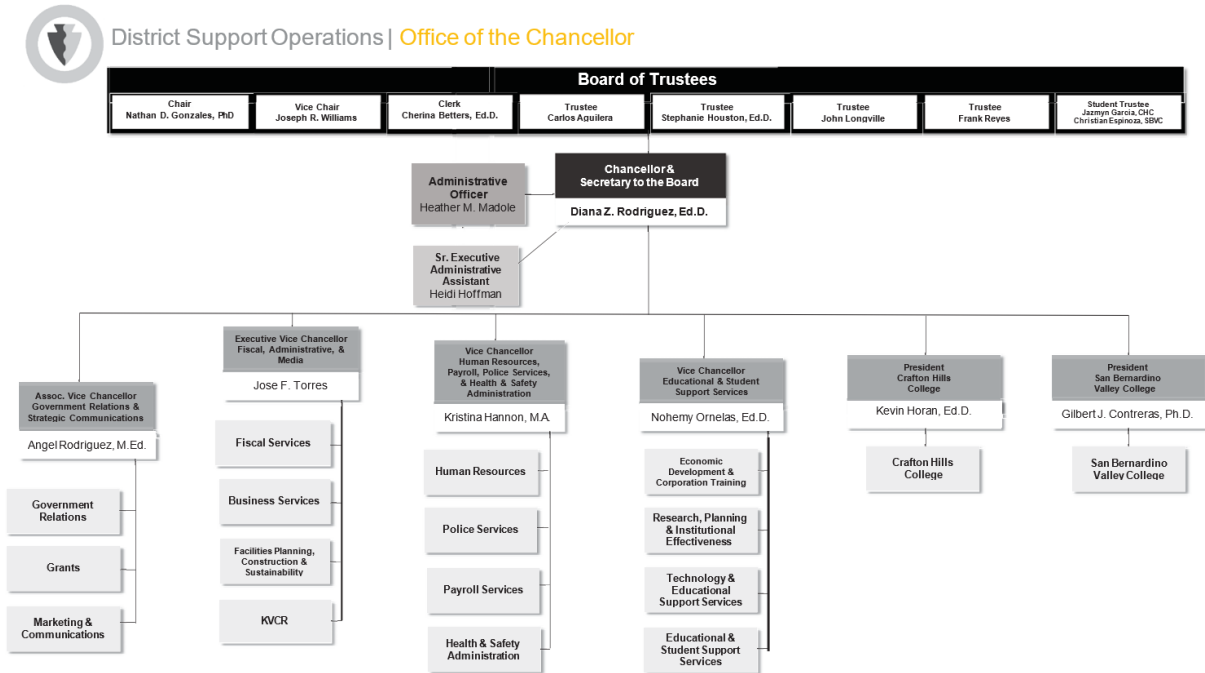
District Support Operations | Office of the Chancellor

Board of Trustees

Chair
Nathan D. Gonzales, PhD

Vice Chair
Joseph R. Williams

Clerk
Cherina Betters, Ed.D.

Trustee
Carlos Aguilera

Trustee
Stephanie Houston, Ed.D.

Trustee
John Longville

Trustee
Frank Reyes

Student Trustee
Jazmyn Garcia, CHC
Christian Espinoza, SBVC

Administrative Officer
Heather M. Madole

Chancellor & Secretary to the Board
Diana Z. Rodriguez, Ed.D.

Sr. Executive Administrative Assistant
Heidi Hoffman

Assoc. Vice Chancellor Government Relations & Strategic Communications
Angel Rodriguez, M.Ed.

Government Relations

Grants

Marketing & Communications

Executive Vice Chancellor Fiscal, Administrative, & Media
Jose F. Torres

Fiscal Services

Business Services

Facilities Planning, Construction & Sustainability

KVCR

Vice Chancellor Human Resources, Payroll, Police Services, & Health & Safety Administration
Kristina Hannon, M.A.

Human Resources

Police Services

Payroll Services

Health & Safety Administration

Vice Chancellor Educational & Student Support Services
Nohemy Ornelas, Ed.D.

Economic Development & Corporation Training

Research, Planning & Institutional Effectiveness

Technology & Educational Support Services

Educational & Student Support Services

President Crafton Hills College
Kevin Horan, Ed.D.

Crafton Hills College

President San Bernardino Valley College
Gilbert J. Contreras, Ph.D.

San Bernardino Valley College